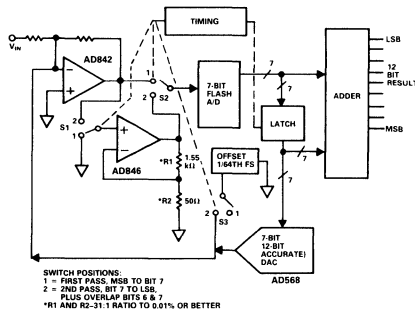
TIMING

$V_{IN}$

AD842

1
2
S1

1
2
S2

AD846

*R1 1.55 kΩ

*R2 50Ω

7-BIT FLASH A/D

7
7

LATCH

OFFSET 1/64TH FS

2
1
S3

7
7

7-BIT 12-BIT ACCURATE DAC

AD568

ADDER

LSB

12 BIT RESULT

MSB

SWITCH POSITIONS:
1 = FIRST PASS, MSB TO BIT 7
2 = 2ND PASS, BIT 7 TO LSB, PLUS OVERLAP BITS 6 & 7
*R1 AND R2–31:1 RATIO TO 0.01% OR BETTER